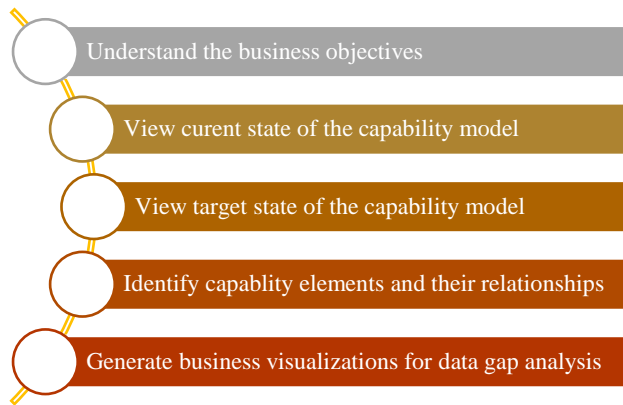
Understand the business objectives

View curent state of the capability model

View target state of the capability model

Identify capablity elements and their relationships

Generate business visualizations for data gap analysis